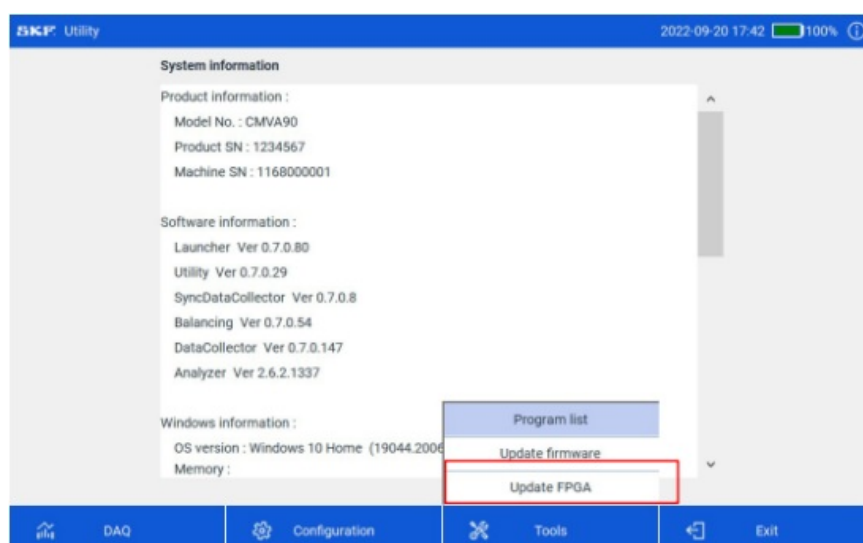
SKF Utility

2022-09-20 17:42 100%

System information

Product information :

Model No. : CMVA90

Product SN : 1234567

Machine SN : 1168000001

Software information :

Launcher Ver 0.7.0.80

Utility Ver 0.7.0.29

SyncDataCollector Ver 0.7.0.8

Balancing Ver 0.7.0.54

DataCollector Ver 0.7.0.147

Analyzer Ver 2.6.2.1337

Windows information :

OS version : Windows 10 Home (19044.2006

Memory :

Program list

Update firmware

Update FPGA

DAQ

Configuration

Tools

Exit